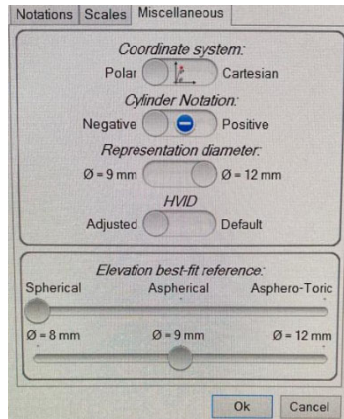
Notations Scales Miscellaneous

Coordinate system:
Polar Cartesian

Cylinder Notation:
Negative Positive

Representation diameter:
Ø = 9 mm Ø = 12 mm

HVID
Adjusted Default

Elevation best-fit reference:
Spherical Aspherical Asphero-Toric

Ø = 8 mm Ø = 9 mm Ø = 12 mm

Ok Cancel